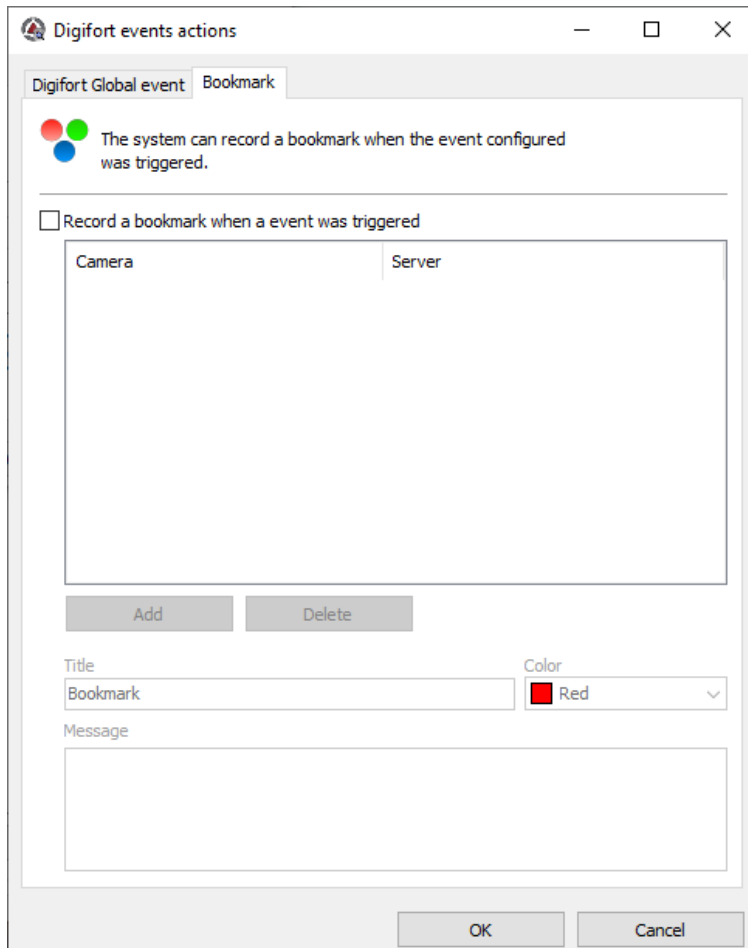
Digifort events actions

Digifort Global event | Bookmark

The system can record a bookmark when the event configured was triggered.

Record a bookmark when a event was triggered

| Camera | Server |
|---|---|

Add | Delete

Title
Bookmark

Color
Red

Message

OK | Cancel